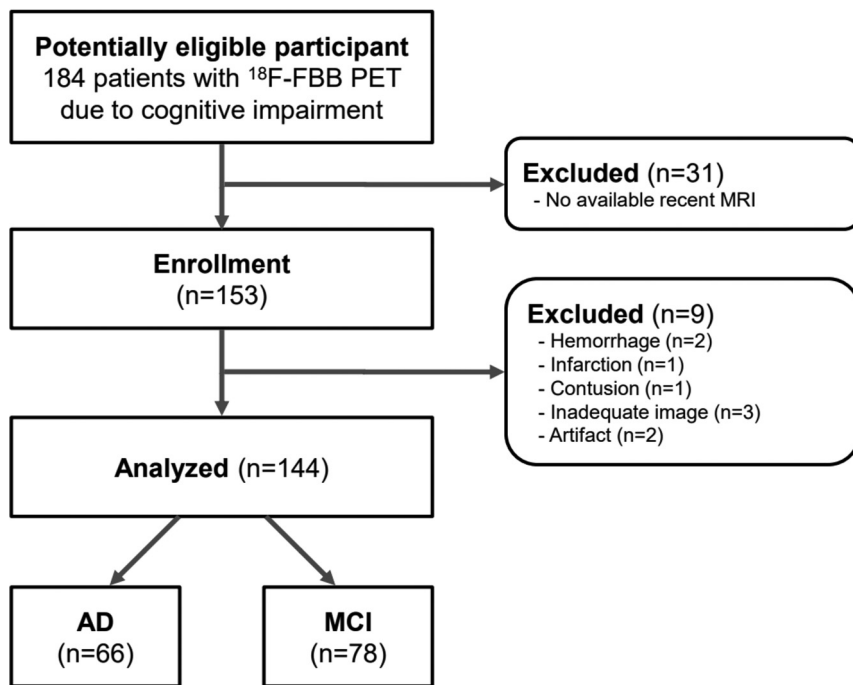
Potentially eligible participant
184 patients with $^{18}$F-FBB PET due to cognitive impairment

Excluded (n=31)
- No available recent MRI

Enrollment
(n=153)

Excluded (n=9)
- Hemorrhage (n=2)
- Infarction (n=1)
- Contusion (n=1)
- Inadequate image (n=3)
- Artifact (n=2)

Analyzed (n=144)

AD
(n=66)

MCI
(n=78)